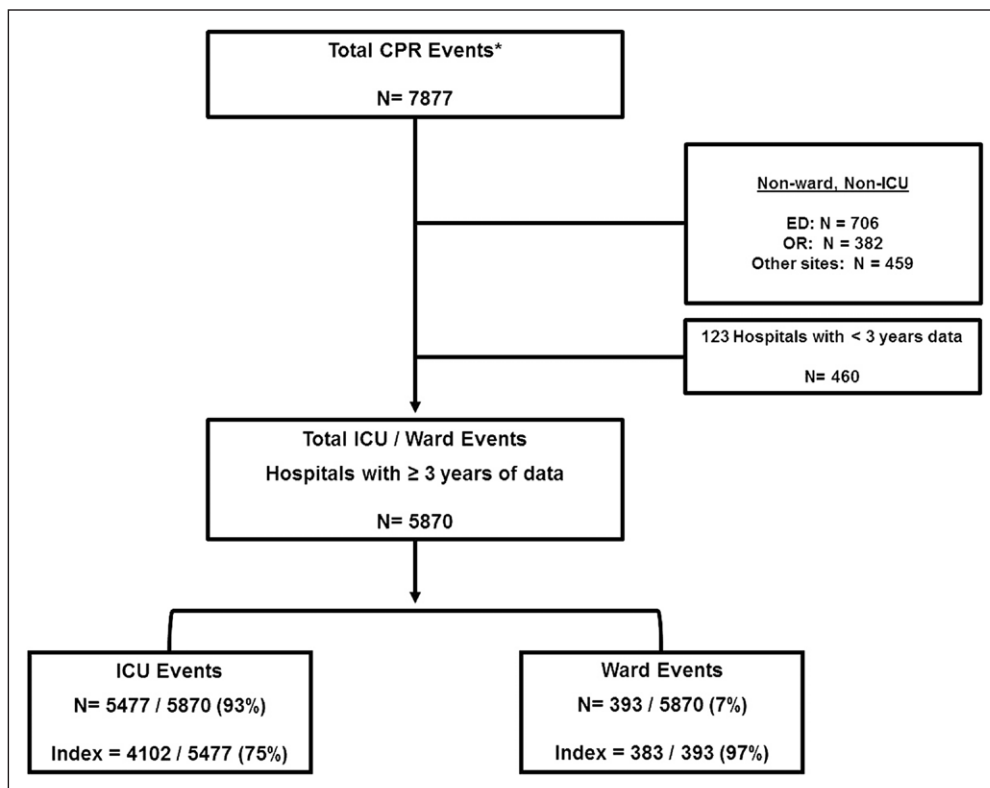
Total CPR Events*

N= 7877

Non-ward, Non-ICU

ED: N = 706
OR: N = 382
Other sites: N = 459

123 Hospitals with < 3 years data

N= 460

Total ICU / Ward Events

Hospitals with ≥ 3 years of data

N= 5870

ICU Events

N= 5477 / 5870 (93%)

Index = 4102 / 5477 (75%)

Ward Events

N= 393 / 5870 (7%)

Index = 383 / 393 (97%)